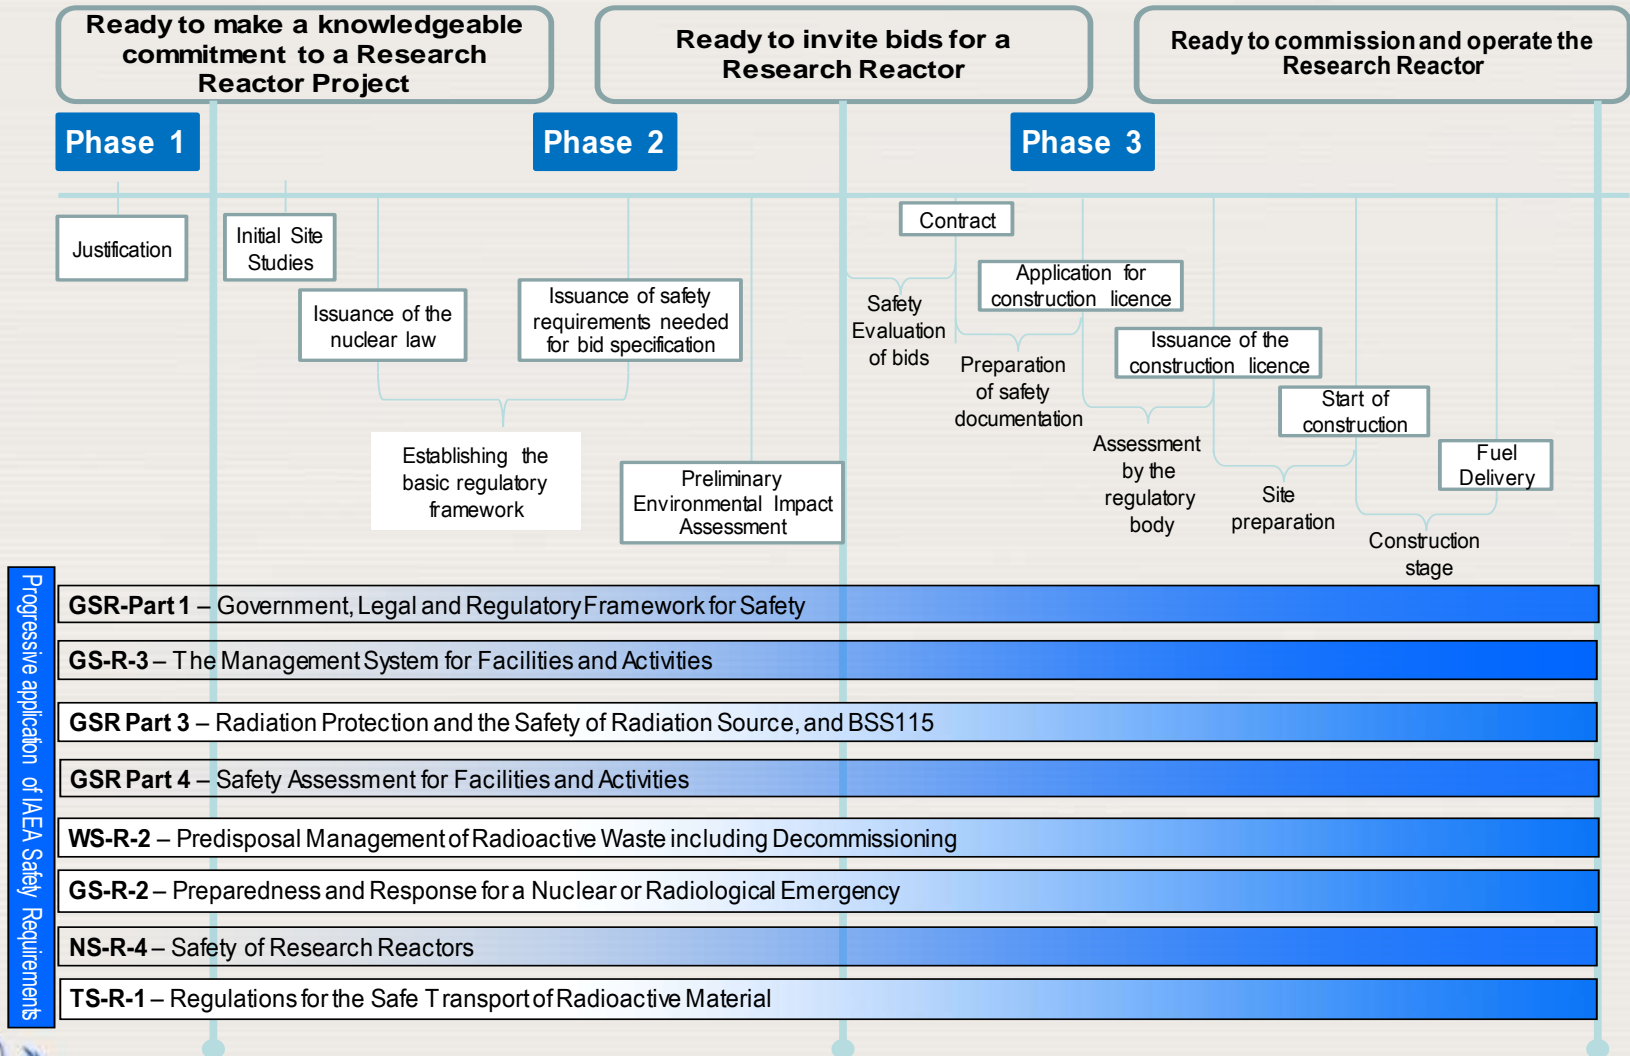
Ready to make a knowledgeable commitment to a Research Reactor Project

Ready to invite bids for a Research Reactor

Ready to commission and operate the Research Reactor

Phase 1

Phase 2

Phase 3

Justification

Initial Site Studies

Issuance of the nuclear law

Issuance of safety requirements needed for bid specification

Establishing the basic regulatory framework

Preliminary Environmental Impact Assessment

Contract

Safety Evaluation of bids

Application for construction licence

Preparation of safety documentation

Issuance of the construction licence

Assessment by the regulatory body

Start of construction

Site preparation

Fuel Delivery

Construction stage

Progressive application of IAEA Safety Requirements

GSR-Part 1 – Government, Legal and Regulatory Framework for Safety

GS-R-3 – The Management System for Facilities and Activities

GSR Part 3 – Radiation Protection and the Safety of Radiation Source, and BSS115

GSR Part 4 – Safety Assessment for Facilities and Activities

WS-R-2 – Predisposal Management of Radioactive Waste including Decommissioning

GS-R-2 – Preparedness and Response for a Nuclear or Radiological Emergency

NS-R-4 – Safety of Research Reactors

TS-R-1 – Regulations for the Safe Transport of Radioactive Material